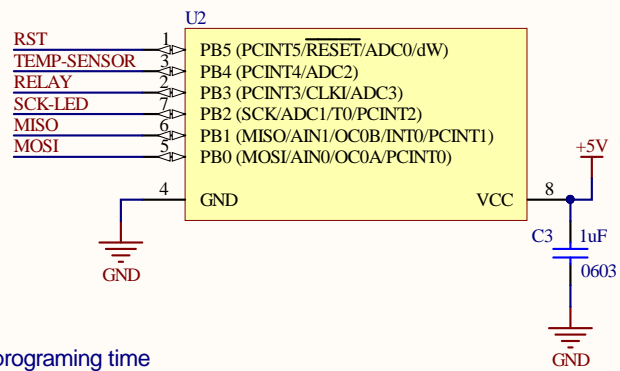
U2

RST 1 PB5 (PCINT5/$\overline{\text{RESET}}$/ADC0/dW)
TEMP-SENSOR 3 PB4 (PCINT4/ADC2)
RELAY 2 PB3 (PCINT3/CLKI/ADC3)
SCK-LED 7 PB2 (SCK/ADC1/T0/PCINT2)
MISO 6 PB1 (MISO/AIN1/OC0B/INT0/PCINT1)
MOSI 5 PB0 (MOSI/AIN0/OC0A/PCINT0)

4 GND
VCC 8

+5V

C3 1uF
0603

GND
GND

programing time